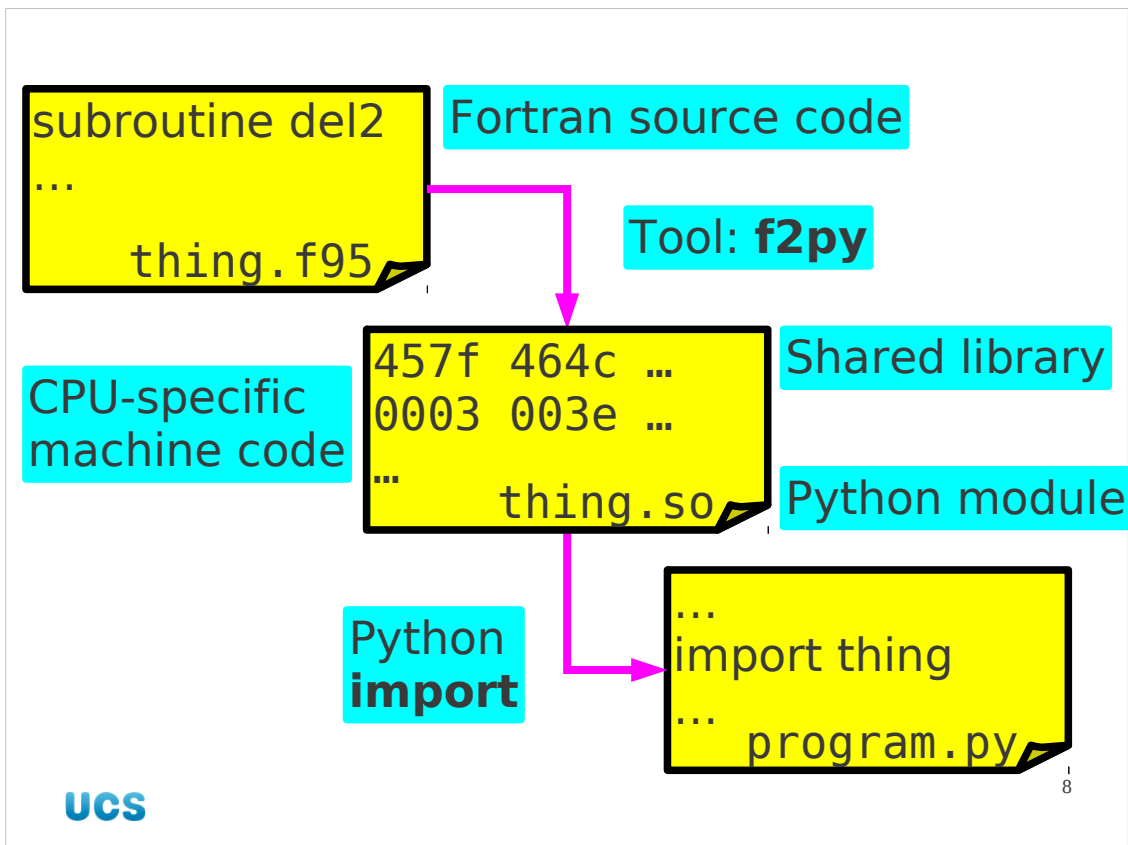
subroutine del2
…
thing.f95

Fortran source code

Tool: **f2py**

457f 464c …
0003 003e …
…
thing.so

Shared library

CPU-specific machine code

Python module

Python **import**

…
import thing
…
program.py

8

UCS